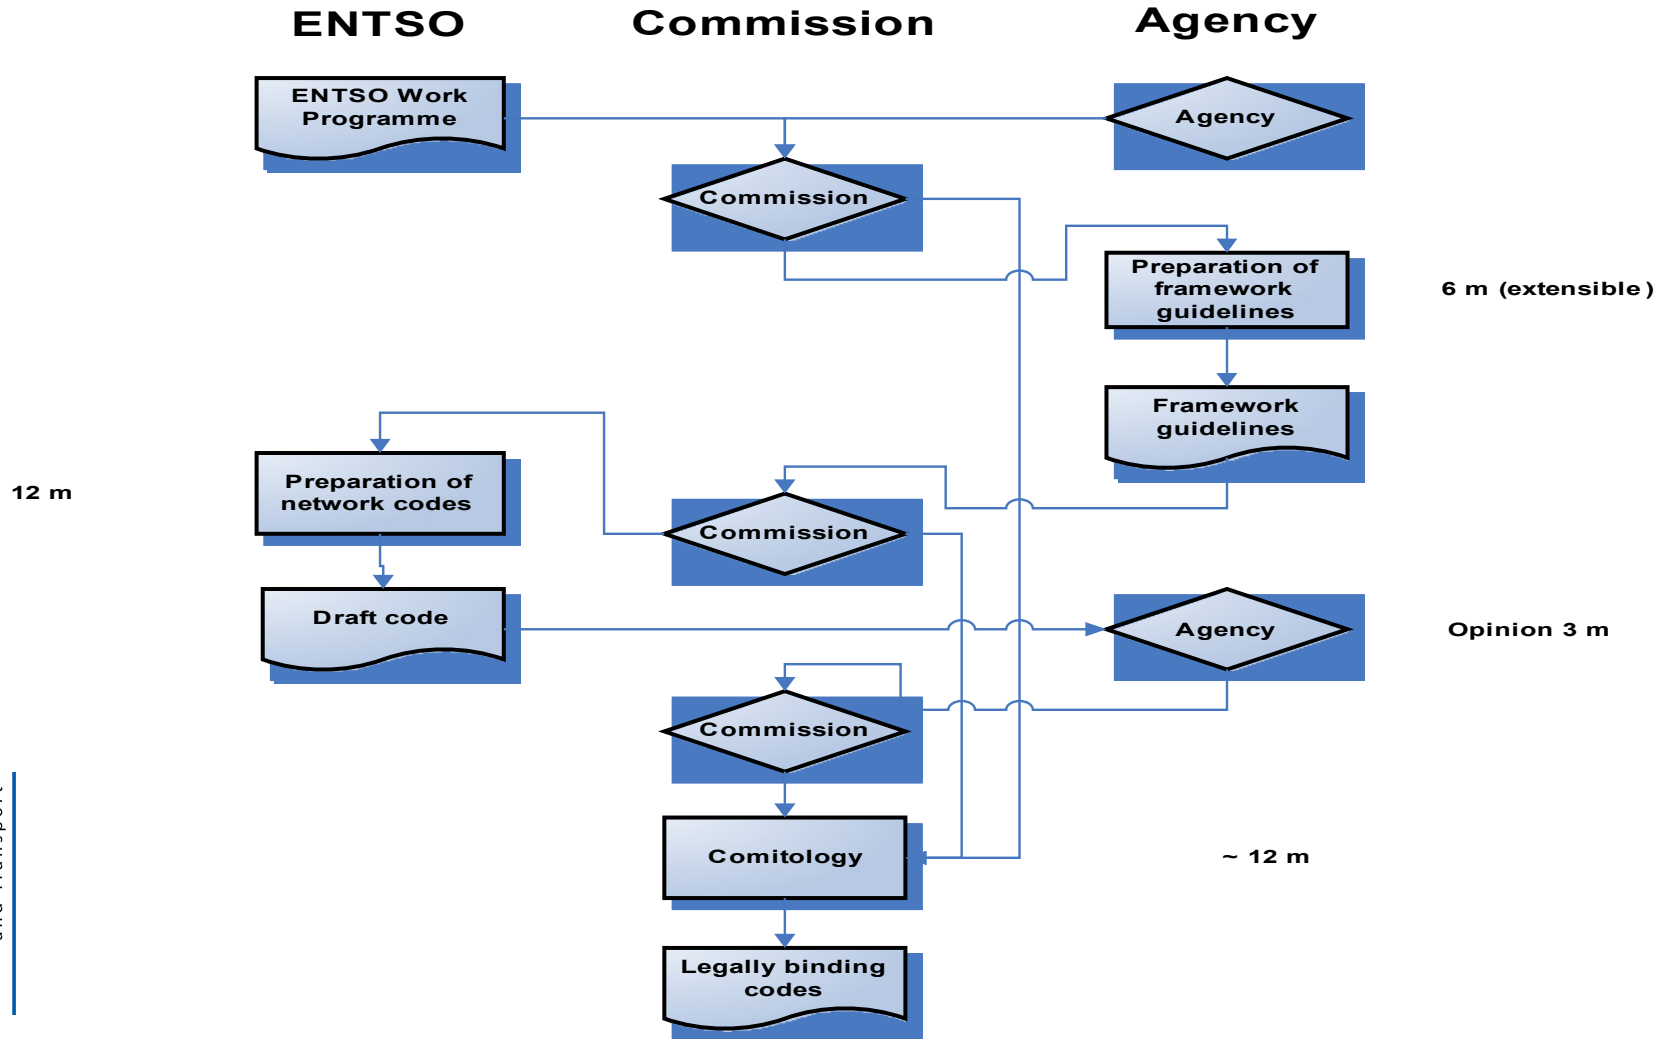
ENTSO

Commission

Agency

ENTSO Work Programme

Agency

Commission

Preparation of framework guidelines

6 m (extensible)

Framework guidelines

12 m

Preparation of network codes

Commission

Draft code

Agency

Opinion 3 m

Commission

Comitology

~ 12 m

Legally binding codes

and Transport